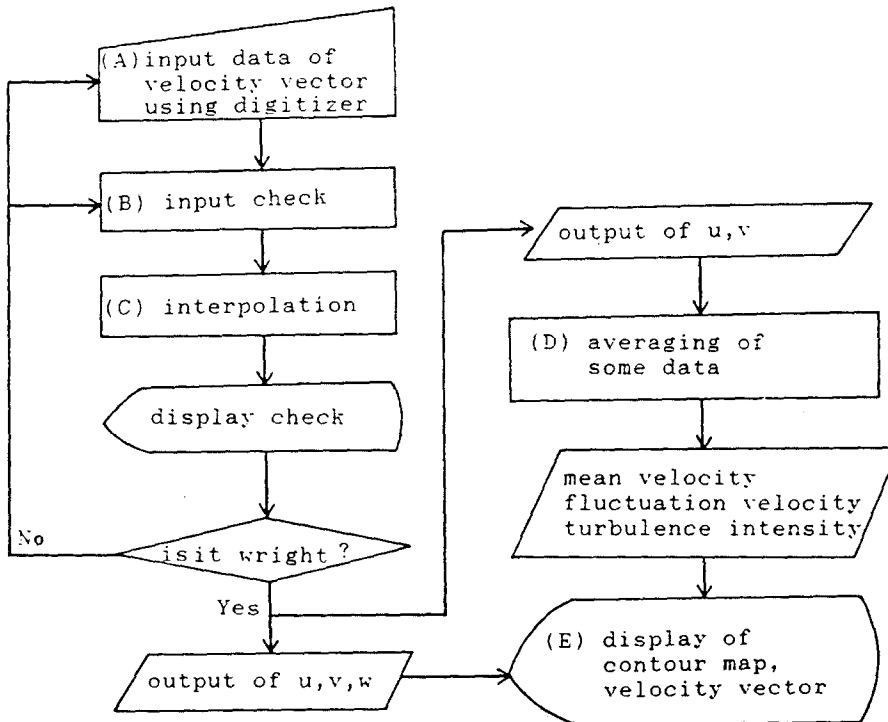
(A) input data of velocity vector using digitizer

(B) input check

(C) interpolation

display check

No

isit wright ?

Yes

output of u, v, w

output of u, v

(D) averaging of some data

mean velocity fluctuation velocity turbulence intensity

(E) display of contour map, velocity vector